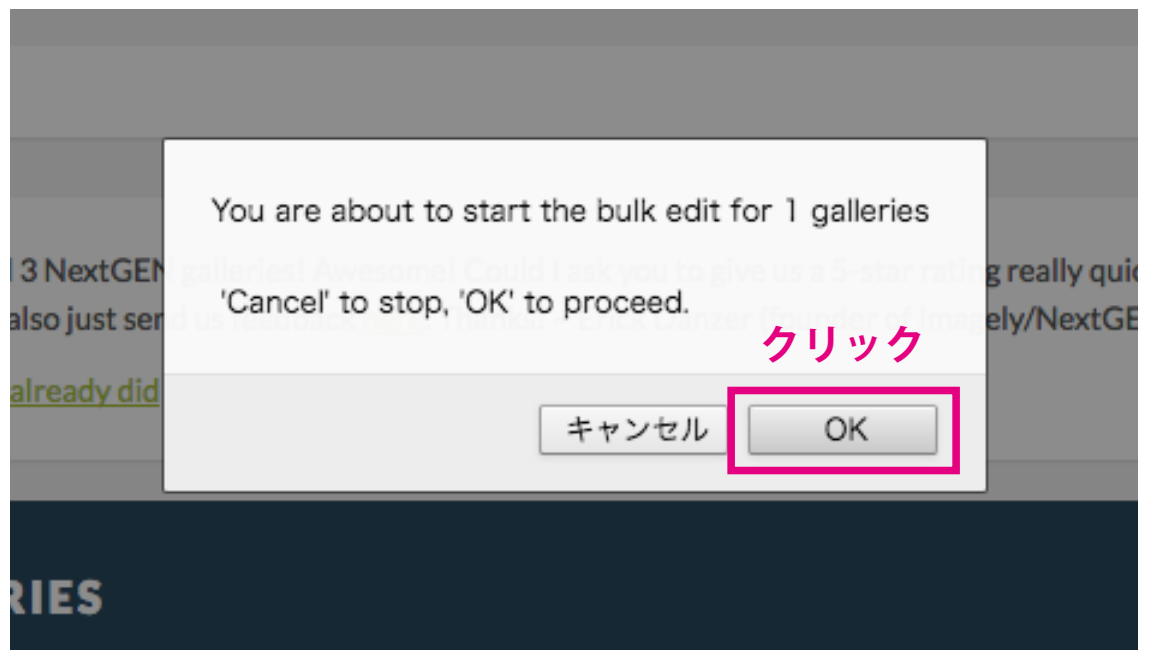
l 3 NextGEN galleries! Awesome! Could I ask you to give us a 5-star rating really quic
also just send us feedback here. Thanks! – Erick Danzer (founder of Imagely/NextGE
already did

You are about to start the bulk edit for 1 galleries

'Cancel' to stop, 'OK' to proceed.

クリック

キャンセル
OK

RIES